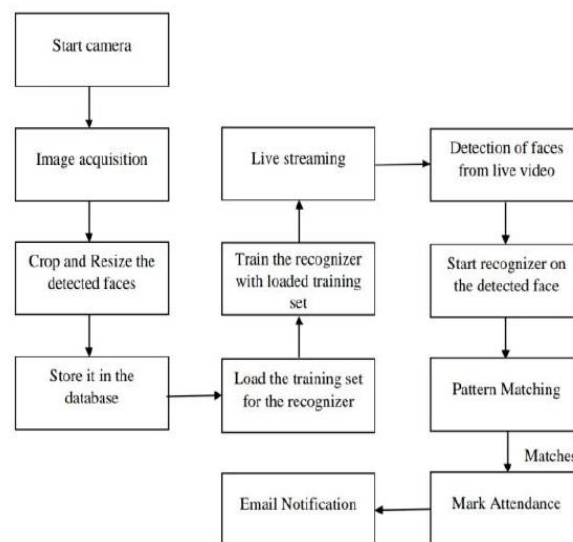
Start camera

Image acquisition

Crop and Resize the detected faces

Store it in the database

Load the training set for the recognizer

Train the recognizer with loaded training set

Live streaming

Detection of faces from live video

Start recognizer on the detected face

Pattern Matching

Matches

Mark Attendance

Email Notification